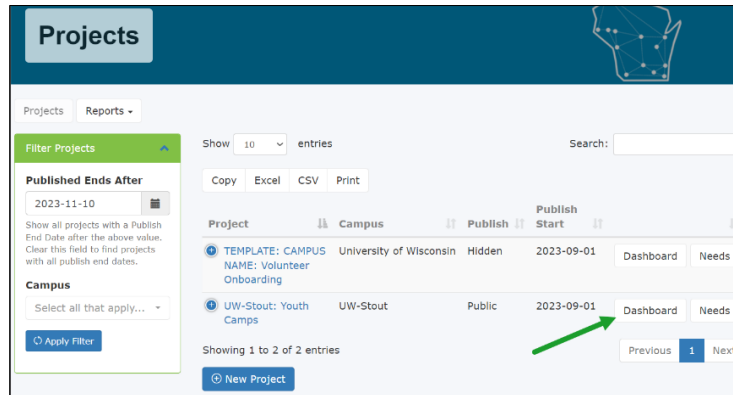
Projects

Projects | Reports ▾

Filter Projects

Published Ends After

2023-11-10

Show all projects with a Publish End Date after the above value. Clear this field to find projects with all publish end dates.

Campus

Select all that apply...

Apply Filter

Show 10 entries

Search:

Copy | Excel | CSV | Print

| Project | Campus | Publish | Publish Start | |
|---|---|---|---|---|
| TEMPLATE: CAMPUS NAME: Volunteer Onboarding | University of Wisconsin | Hidden | 2023-09-01 | Dashboard Needs |
| UW-Stout: Youth Camps | UW-Stout | Public | 2023-09-01 | Dashboard Needs |

Showing 1 to 2 of 2 entries

Previous 1 Next

New Project